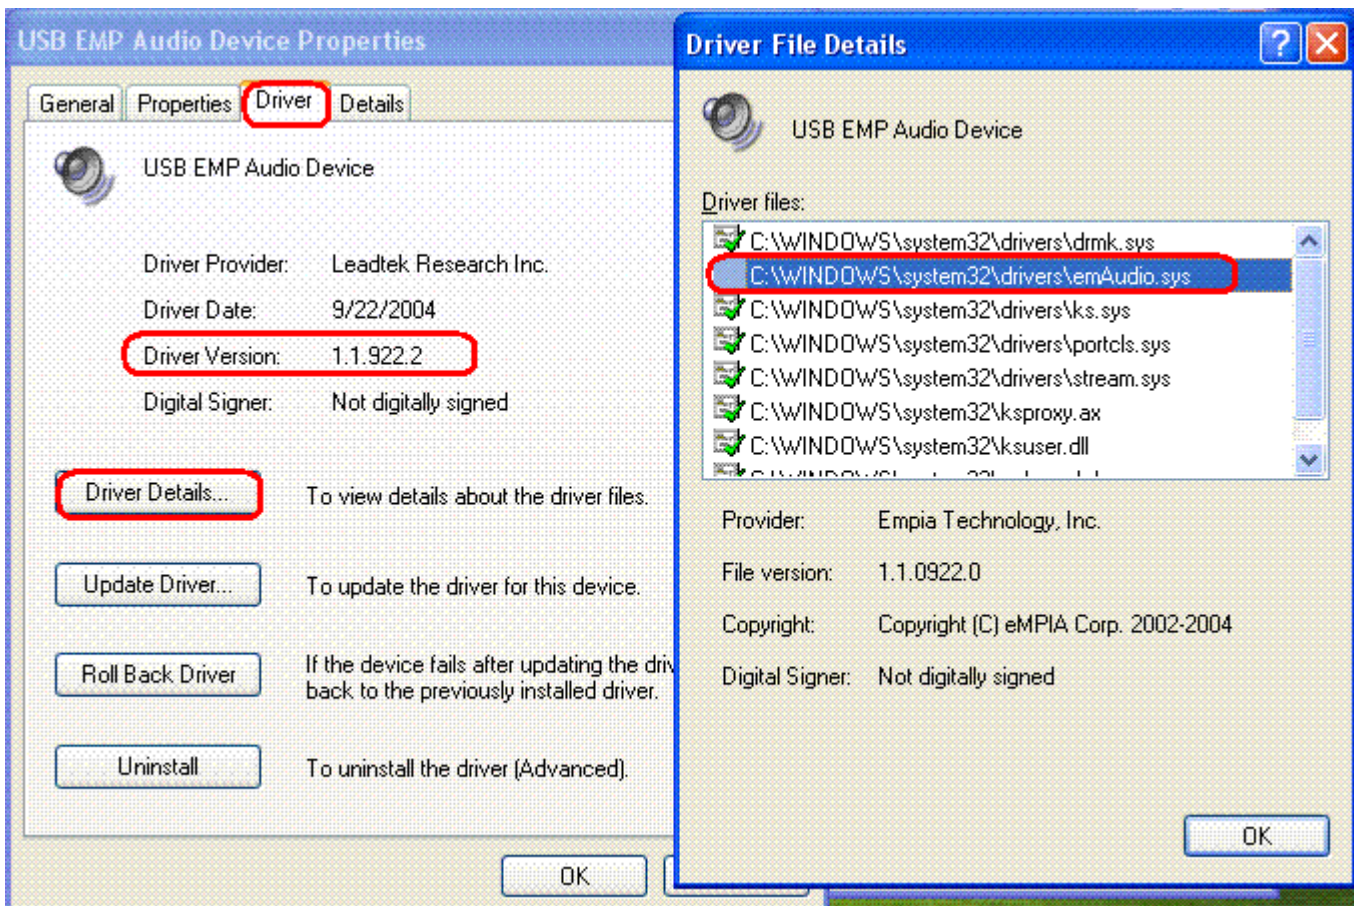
USB EMP Audio Device Properties

General | Properties | Driver | Details

USB EMP Audio Device

Driver Provider: Leadtek Research Inc.

Driver Date: 9/22/2004

Driver Version: 1.1.922.2

Digital Signer: Not digitally signed

Driver Details... To view details about the driver files.

Update Driver... To update the driver for this device.

Roll Back Driver If the device fails after updating the driv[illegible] back to the previously installed driver.

Uninstall To uninstall the driver (Advanced).

OK

Driver File Details

USB EMP Audio Device

Driver files:

C:\WINDOWS\system32\drivers\drmk.sys
C:\WINDOWS\system32\drivers\emAudio.sys
C:\WINDOWS\system32\drivers\ks.sys
C:\WINDOWS\system32\drivers\portcls.sys
C:\WINDOWS\system32\drivers\stream.sys
C:\WINDOWS\system32\ksproxy.ax
C:\WINDOWS\system32\ksuser.dll
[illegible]

Provider: Empia Technology, Inc.

File version: 1.1.0922.0

Copyright: Copyright (C) eMPIA Corp. 2002-2004

Digital Signer: Not digitally signed

OK